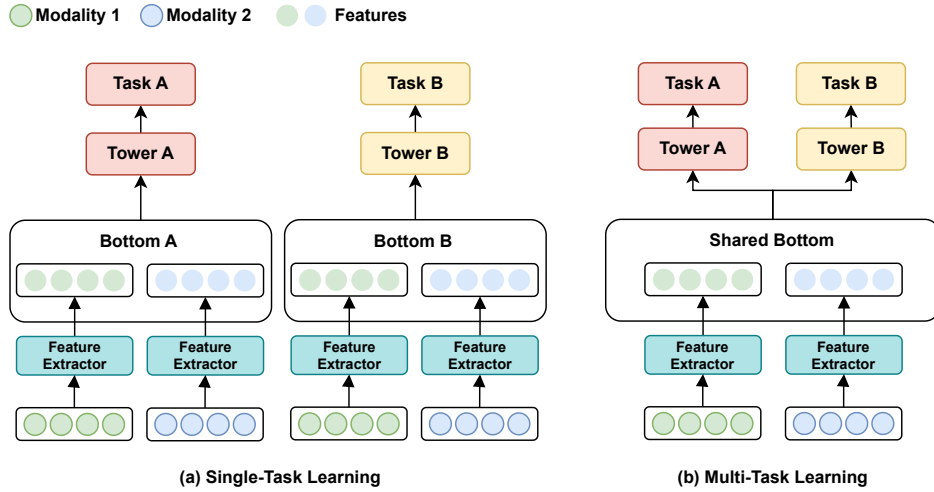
Modality 1 Modality 2 Features

Task A

Tower A

Bottom A

Feature Extractor

Feature Extractor

Task B

Tower B

Bottom B

Feature Extractor

Feature Extractor

(a) Single-Task Learning

Task A

Task B

Tower A

Tower B

Shared Bottom

Feature Extractor

Feature Extractor

(b) Multi-Task Learning